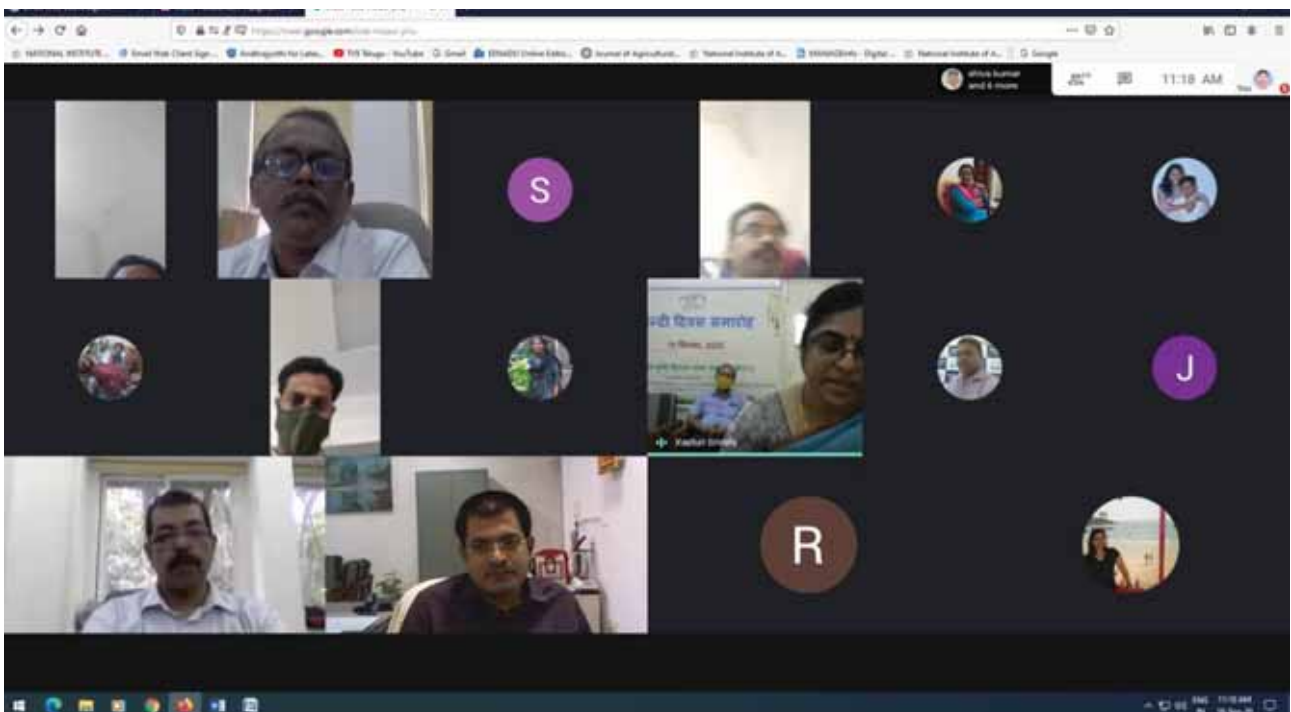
https://meet.google.com/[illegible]

NATIONAL INSTITUTE... Email Risk Client Sign... Andhrajyothi for Late... TV9 Telugu - YouTube Gmail EENADU Online Editio... Journal of Agricultural... National Institute of A... MANAGEinfo - Digital... National Institute of A... Google

shiva kumar and 6 more

11:18 AM

S

J

R

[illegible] दिवस समारोह

Madhuri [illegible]